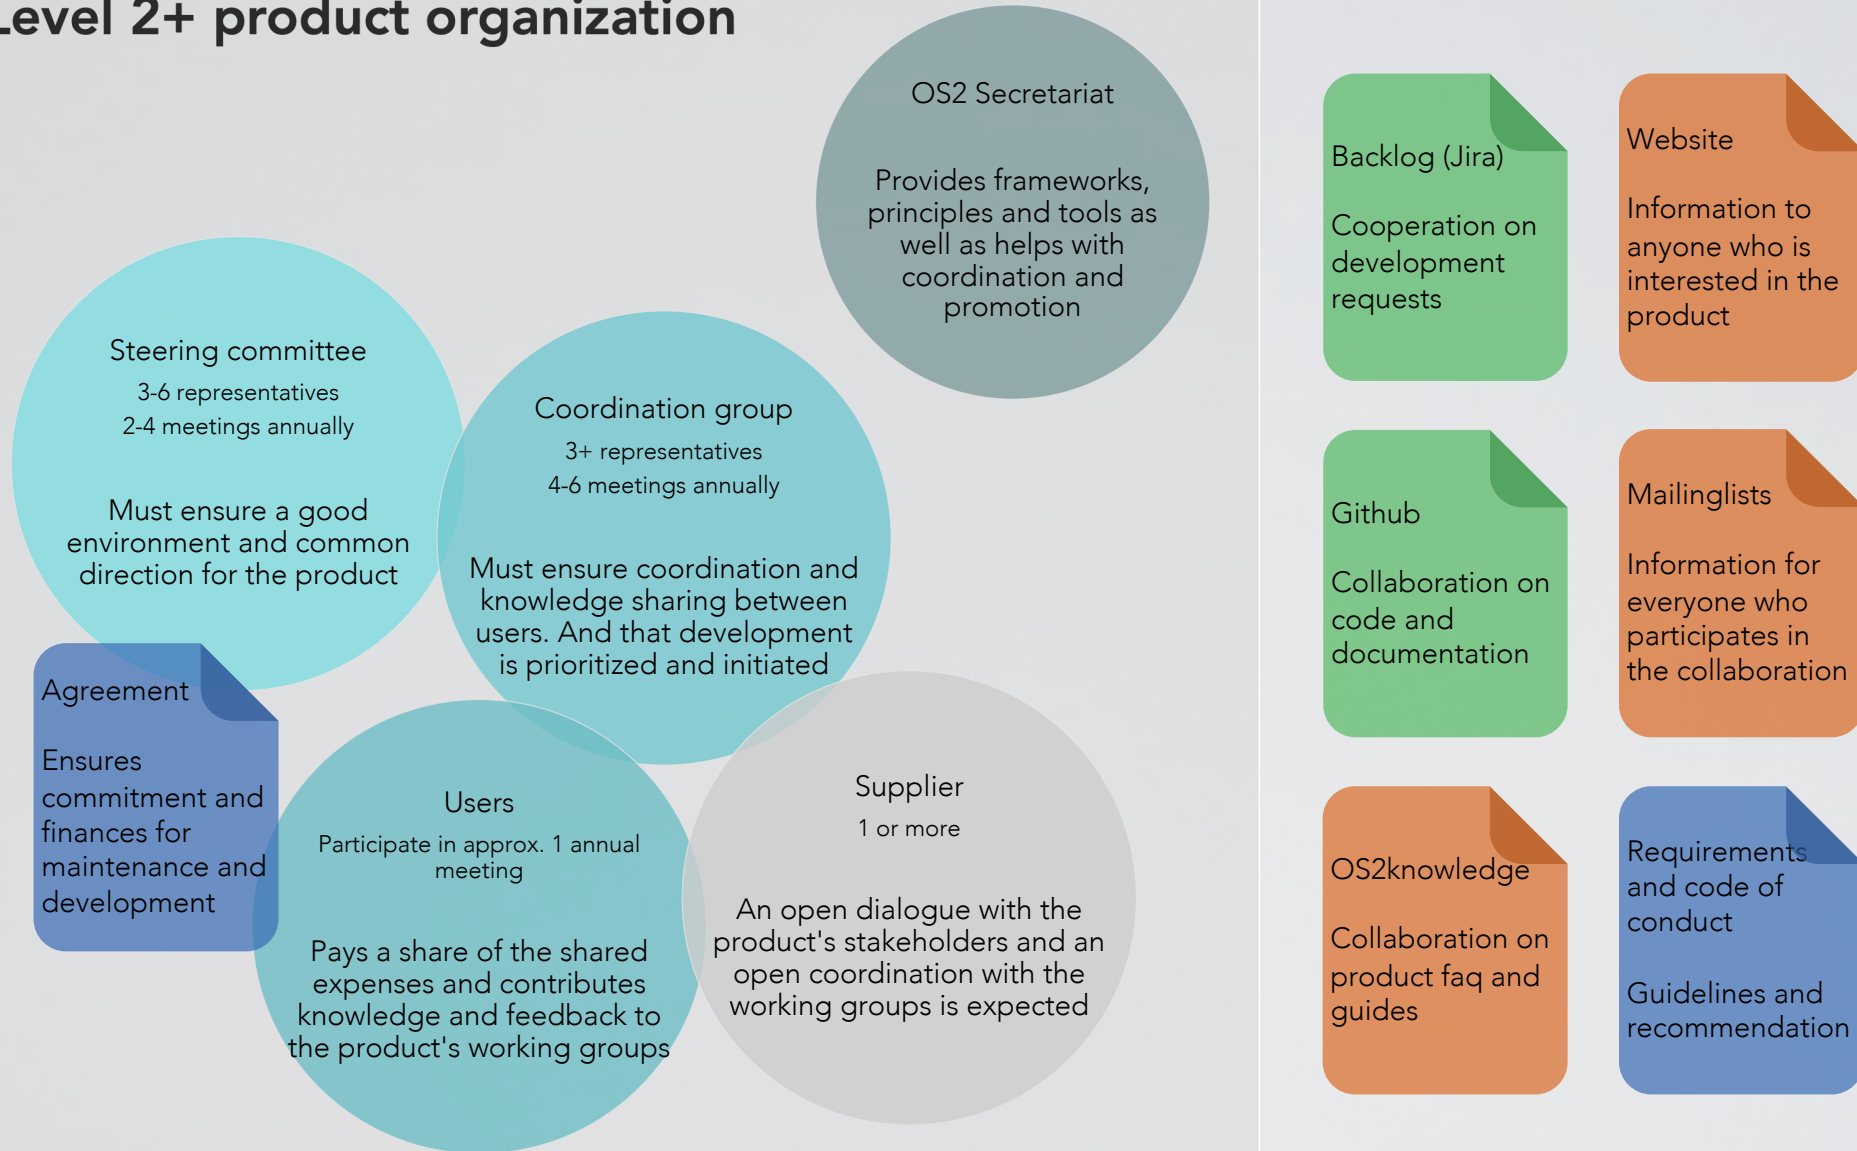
Level 2+ product organization

OS2 Secretariat

Provides frameworks, principles and tools as well as helps with coordination and promotion

Steering committee
3-6 representatives
2-4 meetings annually

Must ensure a good environment and common direction for the product

Coordination group
3+ representatives
4-6 meetings annually

Must ensure coordination and knowledge sharing between users. And that development is prioritized and initiated

Agreement

Ensures commitment and finances for maintenance and development

Users
Participate in approx. 1 annual meeting

Pays a share of the shared expenses and contributes knowledge and feedback to the product's working groups

Supplier
1 or more

An open dialogue with the product's stakeholders and an open coordination with the working groups is expected

Backlog (Jira)

Cooperation on development requests

Website

Information to anyone who is interested in the product

Github

Collaboration on code and documentation

Mailinglists

Information for everyone who participates in the collaboration

OS2knowledge

Collaboration on product faq and guides

Requirements and code of conduct

Guidelines and recommendation